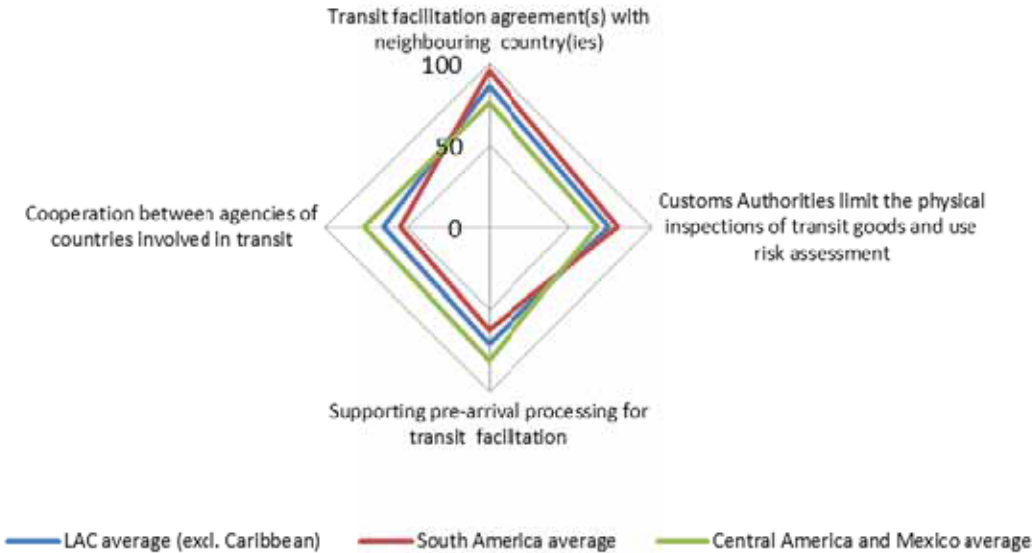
Transit facilitation agreement(s) with neighbouring country(ies)

100

50

0

Cooperation between agencies of countries involved in transit

Customs Authorities limit the physical inspections of transit goods and use risk assessment

Supporting pre-arrival processing for transit facilitation

LAC average (excl. Caribbean)

South America average

Central America and Mexico average